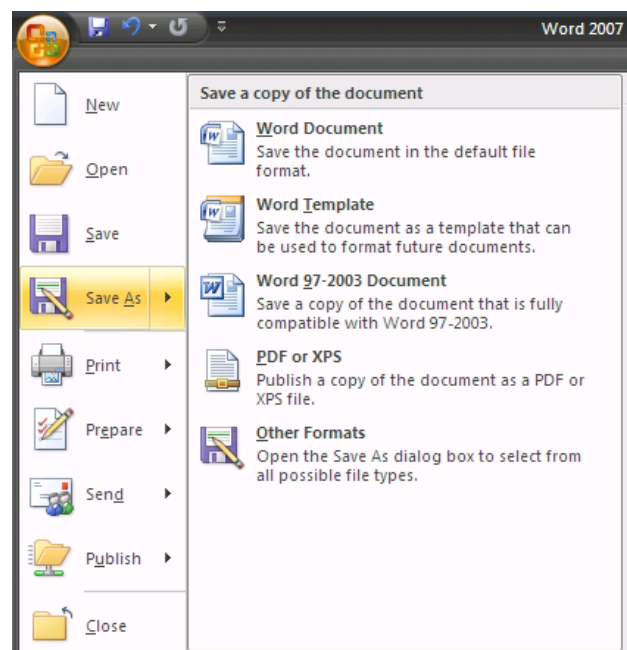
Word 2007

New

Open

Save

Save As

Print

Prepare

Send

Publish

Close

Save a copy of the document

Word Document
Save the document in the default file format.

Word Template
Save the document as a template that can be used to format future documents.

Word 97-2003 Document
Save a copy of the document that is fully compatible with Word 97-2003.

PDF or XPS
Publish a copy of the document as a PDF or XPS file.

Other Formats
Open the Save As dialog box to select from all possible file types.